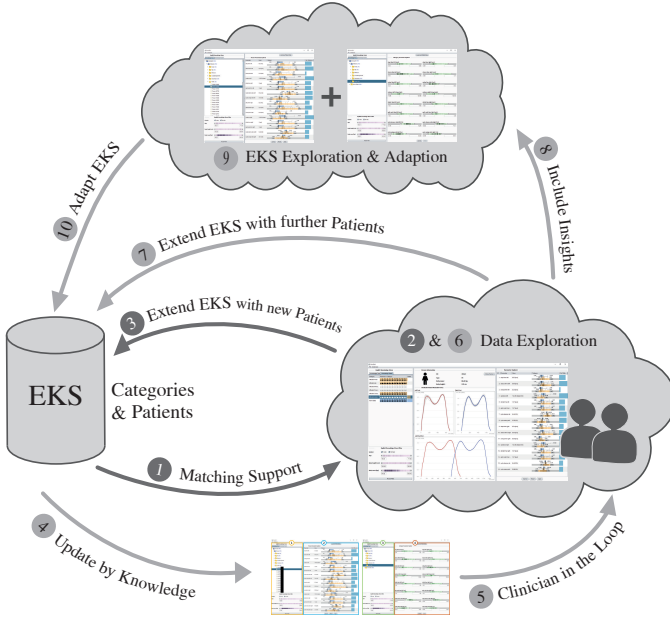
9 EKS Exploration & Adaption

10 Adapt EKS

8 Include Insights

7 Extend EKS with further Patients

3 Extend EKS with new Patients

2 & 6 Data Exploration

EKS

Categories & Patients

1 Matching Support

4 Update by Knowledge

5 Clinician in the Loop